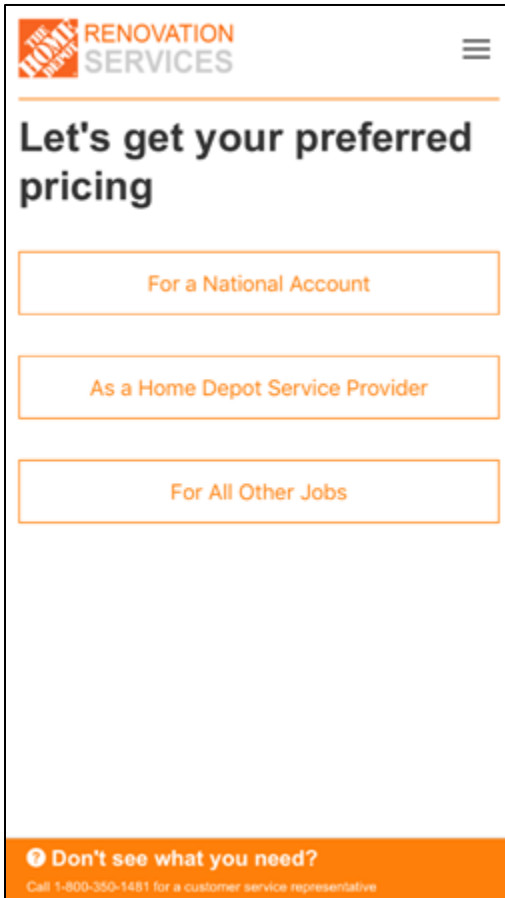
THE HOME DEPOT RENOVATION SERVICES

Let's get your preferred pricing

For a National Account

As a Home Depot Service Provider

For All Other Jobs

Don't see what you need?

Call 1-800-350-1481 for a customer service representative